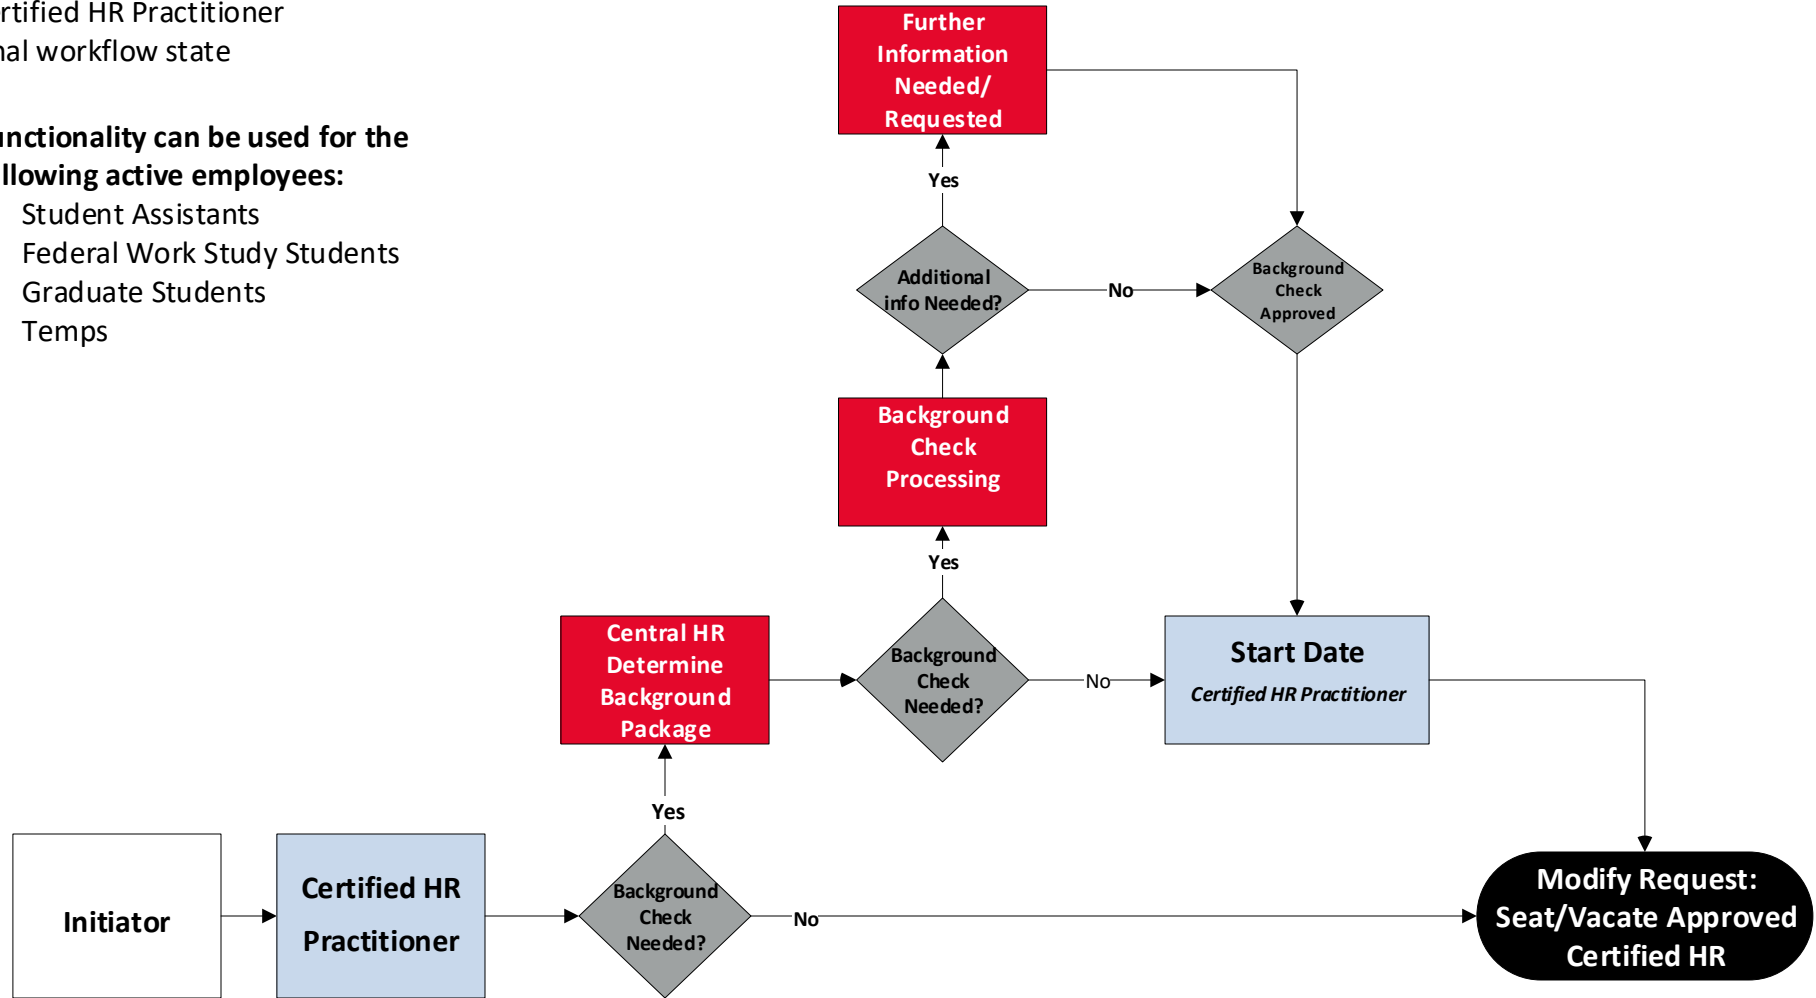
rtified HR Practitioner
nal workflow state

unctionality can be used for the llowing active employees:
Student Assistants
Federal Work Study Students
Graduate Students
Temps

Further Information Needed/ Requested

Yes

Additional info Needed?

No

Background Check Approved

Background Check Processing

Yes

Central HR Determine Background Package

Background Check Needed?

No

Start Date
Certified HR Practitioner

Yes

Initiator

Certified HR Practitioner

Background Check Needed?

No

Modify Request: Seat/Vacate Approved Certified HR